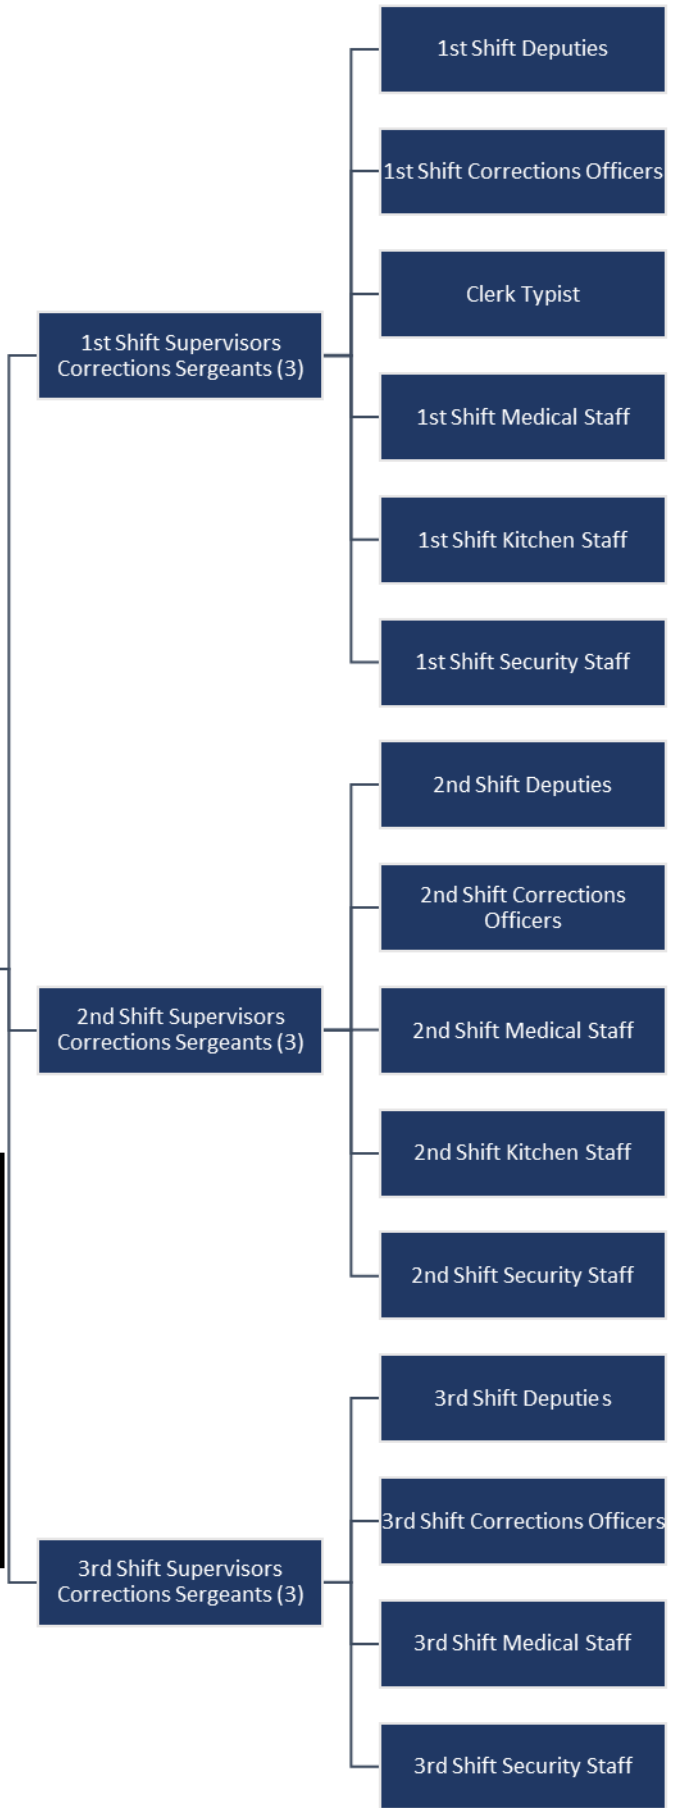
1st Shift Supervisors Corrections Sergeants (3)

1st Shift Deputies

1st Shift Corrections Officers

Clerk Typist

1st Shift Medical Staff

1st Shift Kitchen Staff

1st Shift Security Staff

2nd Shift Supervisors Corrections Sergeants (3)

2nd Shift Deputies

2nd Shift Corrections Officers

2nd Shift Medical Staff

2nd Shift Kitchen Staff

2nd Shift Security Staff

3rd Shift Supervisors Corrections Sergeants (3)

3rd Shift Deputie s

3rd Shift Corrections Officers

3rd Shift Medical Staff

3rd Shift Security Staff